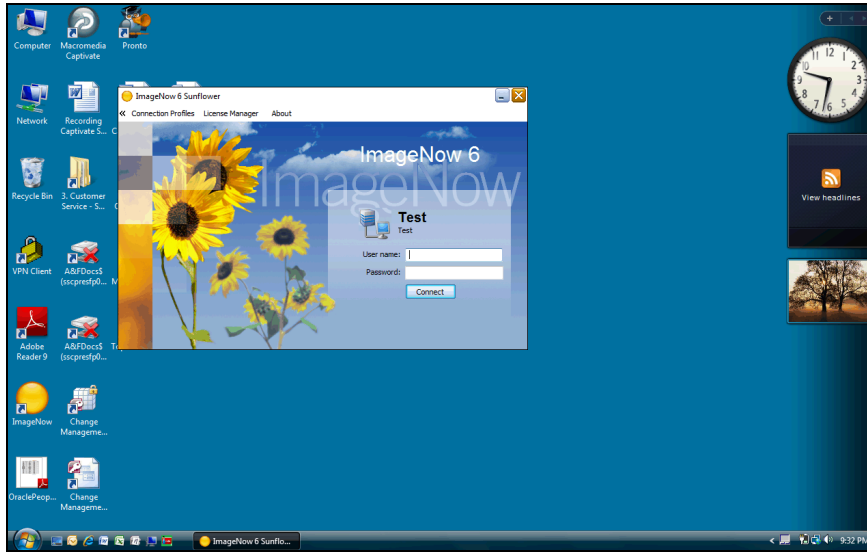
Computer

Macromedia Captivate

Pronto

Network

Recording Captivate S...

Recycle Bin

3. Customer Service - S...

VPN Client

A&FDocs$ (sscpresfp0...

Adobe Reader 9

A&FDocs$ (sscpresfp0...

ImageNow

Change Manageme...

OraclePeop...

Change Manageme...

ImageNow 6 Sunflower

« Connection Profiles License Manager About

ImageNow 6

ImageNow

Test

Test

User name:

Password:

Connect

View headlines

ImageNow 6 Sunflo...

9:32 PM